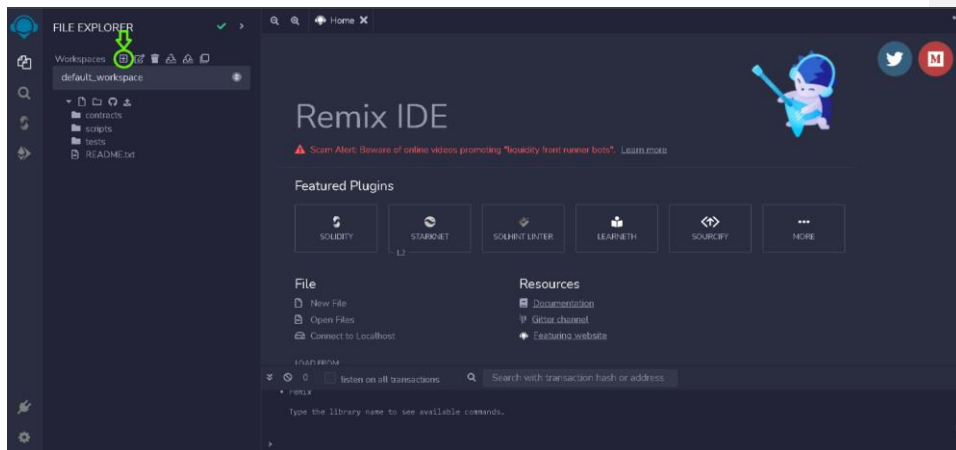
FILE EXPLORER

Workspaces

default_workspace

contracts
scripts
tests
README.txt

Home

Remix IDE

Scam Alert: Beware of online videos promoting "liquidity front runner bots". Learn more

Featured Plugins

SOLIDITY

STARKNET

SOLHINT LINTER

LEARNETH

SOURCIFY

MORE

L2

File

New File

Open Files

Connect to Localhost

LOAD FROM

Resources

Documentation

Gitter channel

Featuring website

0

listen on all transactions

Search with transaction hash or address

Remix

Type the library name to see available commands.

M